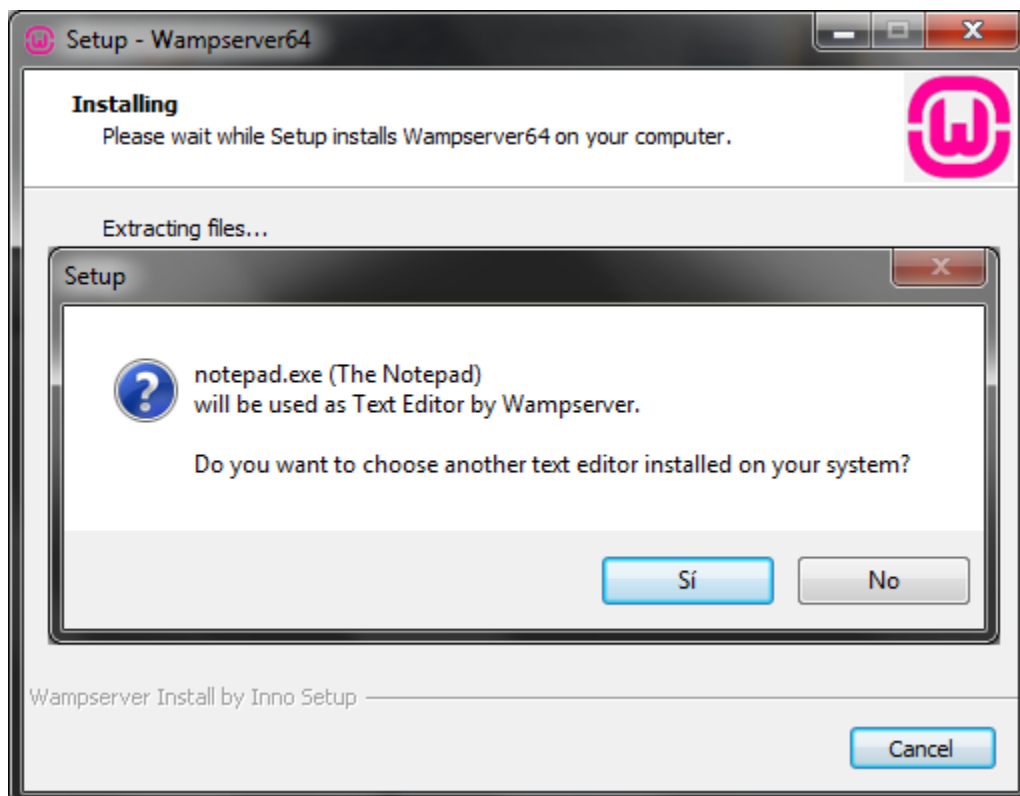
Setup - Wampserver64

Installing
Please wait while Setup installs Wampserver64 on your computer.

Extracting files...

Setup

notepad.exe (The Notepad)
will be used as Text Editor by Wampserver.

Do you want to choose another text editor installed on your system?

Sí

No

Wampserver Install by Inno Setup

Cancel